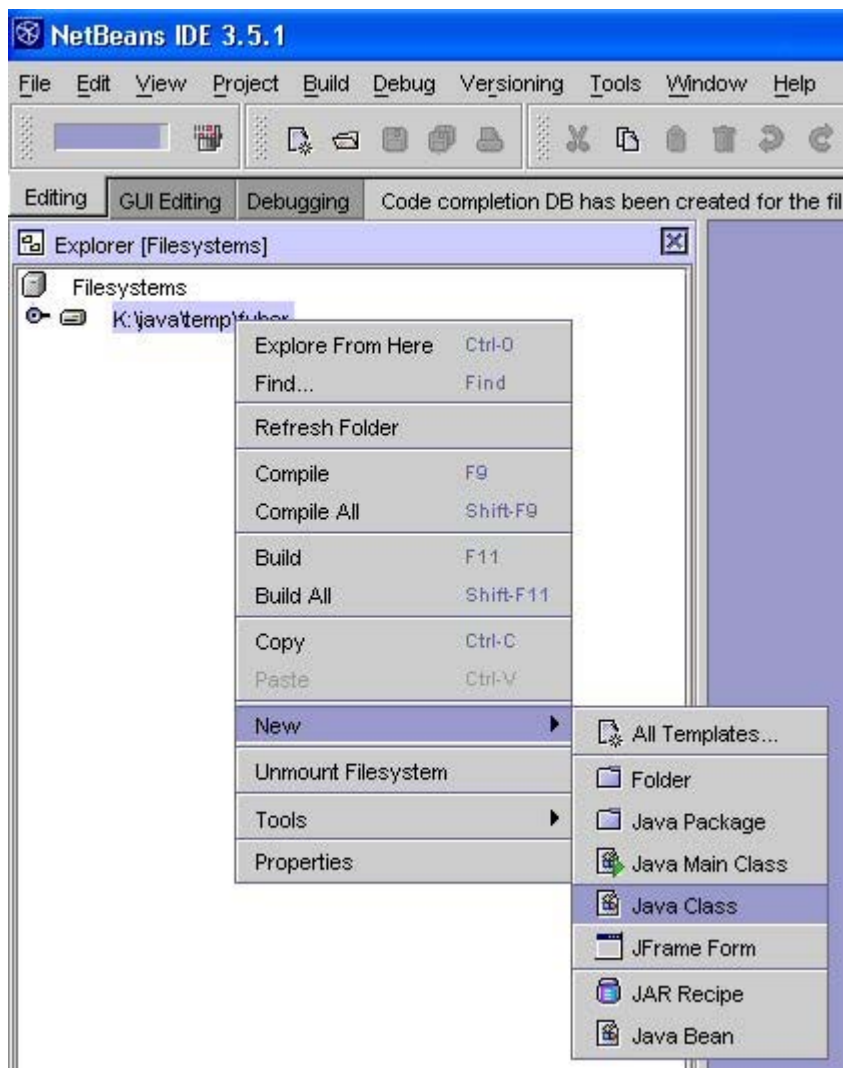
NetBeans IDE 3.5.1

File Edit View Project Build Debug Versioning Tools Window Help

Editing GUI Editing Debugging Code completion DB has been created for the fil

Explorer [Filesystems]

Filesystems

K:\java\temp\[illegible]

Explore From Here Ctrl-O
Find... Find
Refresh Folder
Compile F9
Compile All Shift-F9
Build F11
Build All Shift-F11
Copy Ctrl-C
Paste Ctrl-V
New
Unmount Filesystem
Tools
Properties

All Templates...
Folder
Java Package
Java Main Class
Java Class
JFrame Form
JAR Recipe
Java Bean